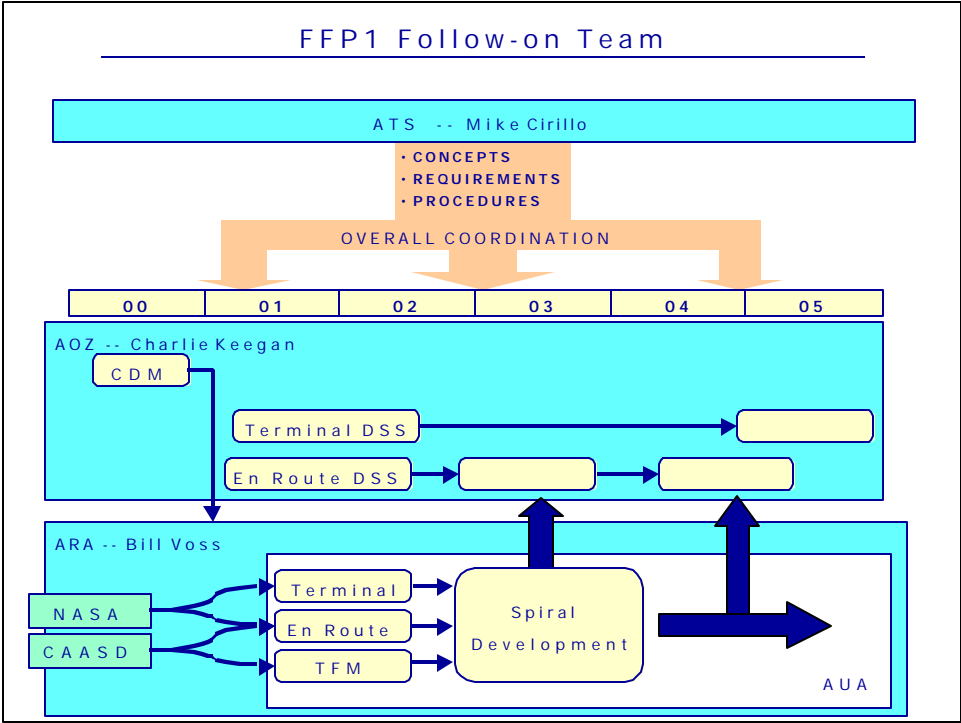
FFP1 Follow-on Team

ATS -- Mike Cirillo

• CONCEPTS
• REQUIREMENTS
• PROCEDURES

OVERALL COORDINATION

| 00 | 01 | 02 | 03 | 04 | 05 |
|---|---|---|---|---|---|

AOZ -- Charlie Keegan

CDM

Terminal DSS

En Route DSS

ARA -- Bill Voss

NASA

CAASD

Terminal

En Route

TFM

Spiral Development

AUA